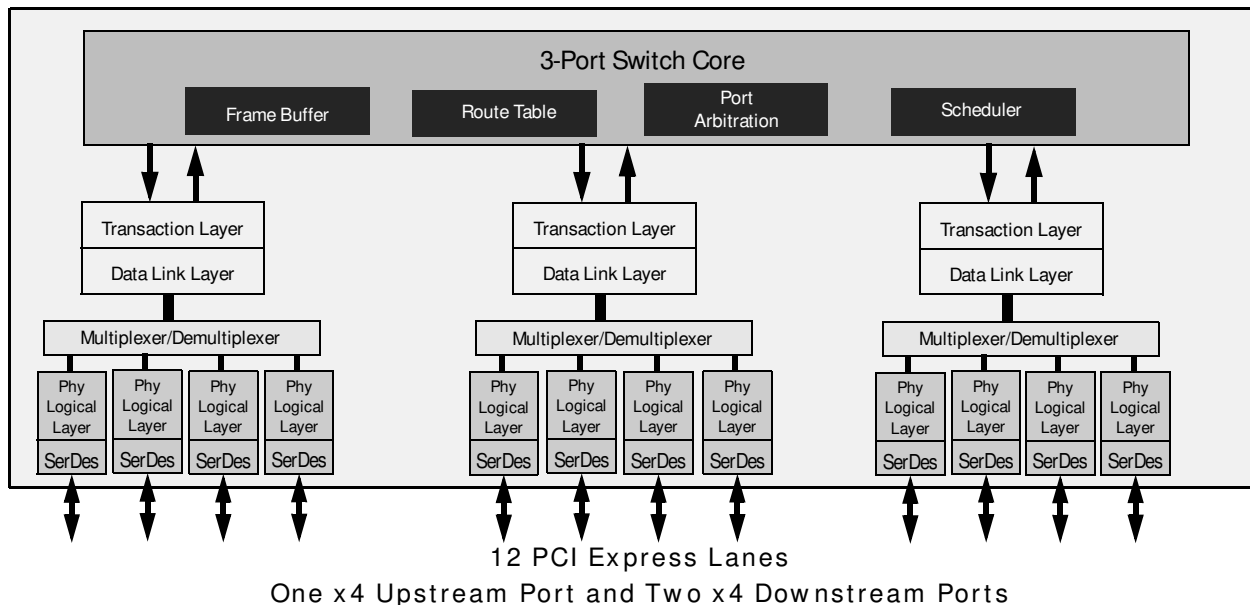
3-Port Switch Core

Frame Buffer

Route Table

Port Arbitration

Scheduler

Transaction Layer

Data Link Layer

Multiplexer/Demultiplexer

Phy Logical Layer

SerDes

Phy Logical Layer

SerDes

Phy Logical Layer

SerDes

Phy Logical Layer

SerDes

Transaction Layer

Data Link Layer

Multiplexer/Demultiplexer

Phy Logical Layer

SerDes

Phy Logical Layer

SerDes

Phy Logical Layer

SerDes

Phy Logical Layer

SerDes

Transaction Layer

Data Link Layer

Multiplexer/Demultiplexer

Phy Logical Layer

SerDes

Phy Logical Layer

SerDes

Phy Logical Layer

SerDes

Phy Logical Layer

SerDes

12 PCI Express Lanes
One x4 Upstream Port and Two x4 Downstream Ports